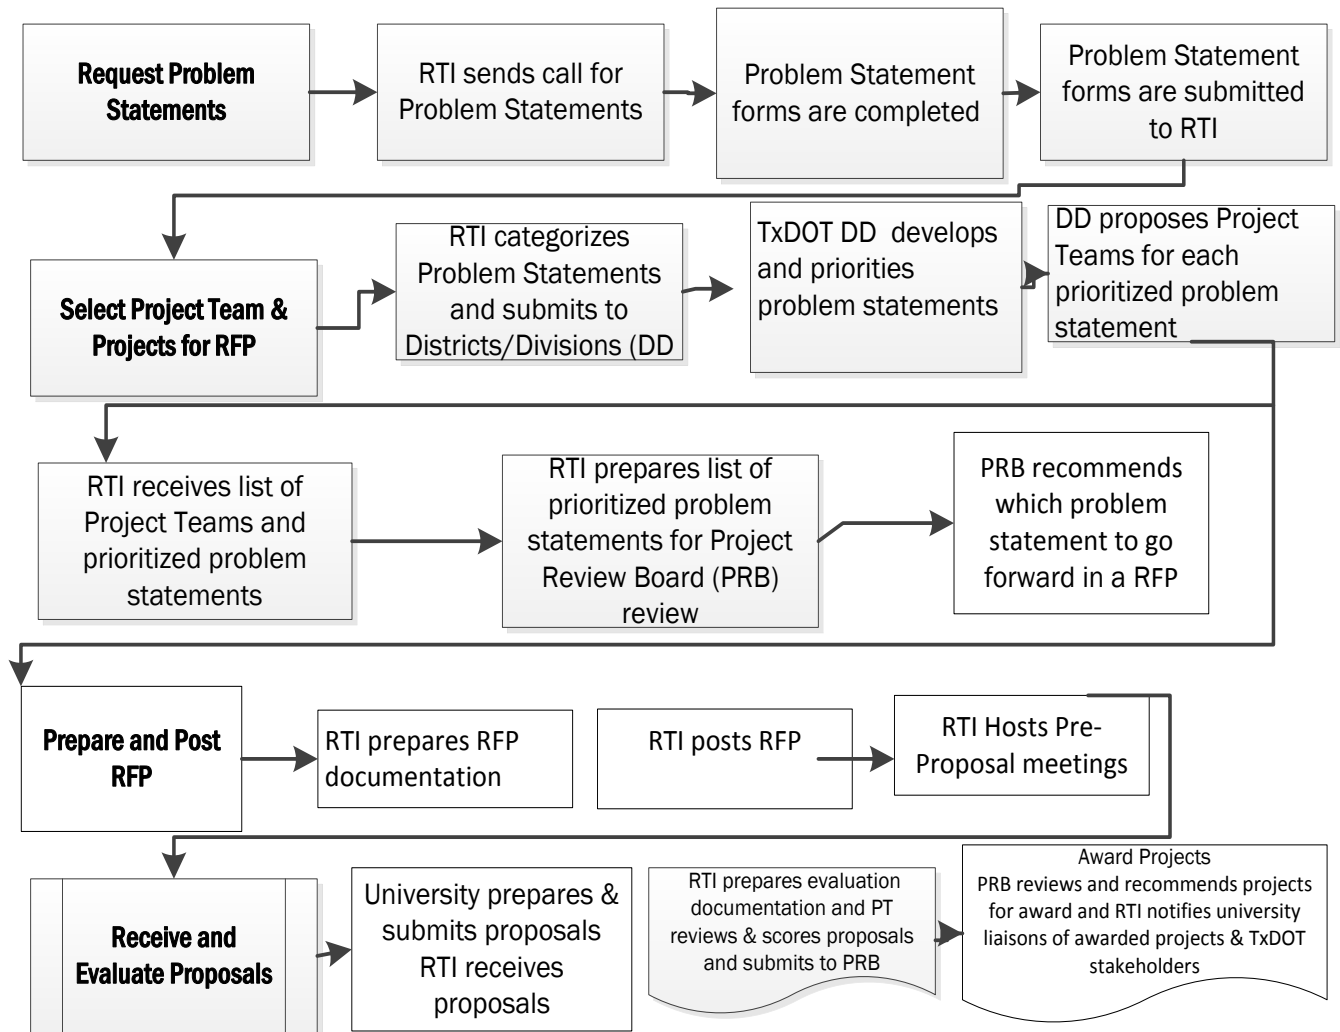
Request Problem Statements

RTI sends call for Problem Statements

Problem Statement forms are completed

Problem Statement forms are submitted to RTI

Select Project Team & Projects for RFP

RTI categorizes Problem Statements and submits to Districts/Divisions (DD

TxDOT DD develops and priorities problem statements

DD proposes Project Teams for each prioritized problem statement

RTI receives list of Project Teams and prioritized problem statements

RTI prepares list of prioritized problem statements for Project Review Board (PRB) review

PRB recommends which problem statement to go forward in a RFP

Prepare and Post RFP

RTI prepares RFP documentation

RTI posts RFP

RTI Hosts Pre-Proposal meetings

Receive and Evaluate Proposals

University prepares & submits proposals RTI receives proposals

RTI prepares evaluation documentation and PT reviews & scores proposals and submits to PRB

Award Projects
PRB reviews and recommends projects for award and RTI notifies university liaisons of awarded projects & TxDOT stakeholders